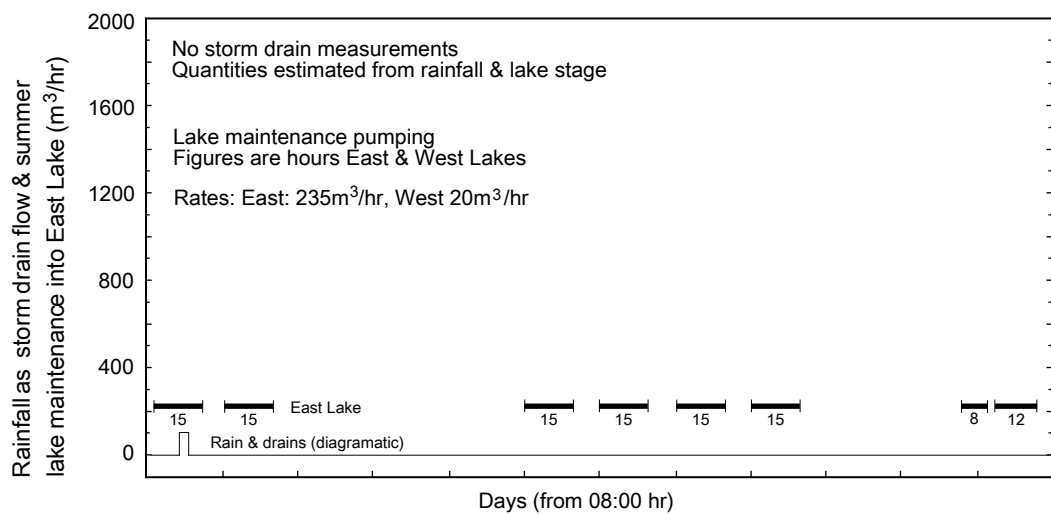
No storm drain measurements
Quantities estimated from rainfall & lake stage

Lake maintenance pumping
Figures are hours East & West Lakes

Rates: East: 235m$^3$/hr, West 20m$^3$/hr

2000
1600
1200
800
400
0

Rainfall as storm drain flow & summer lake maintenance into East Lake (m$^3$/hr)

15
15
East Lake
15
15
15
15
8
12

Rain & drains (diagramatic)

Days (from 08:00 hr)